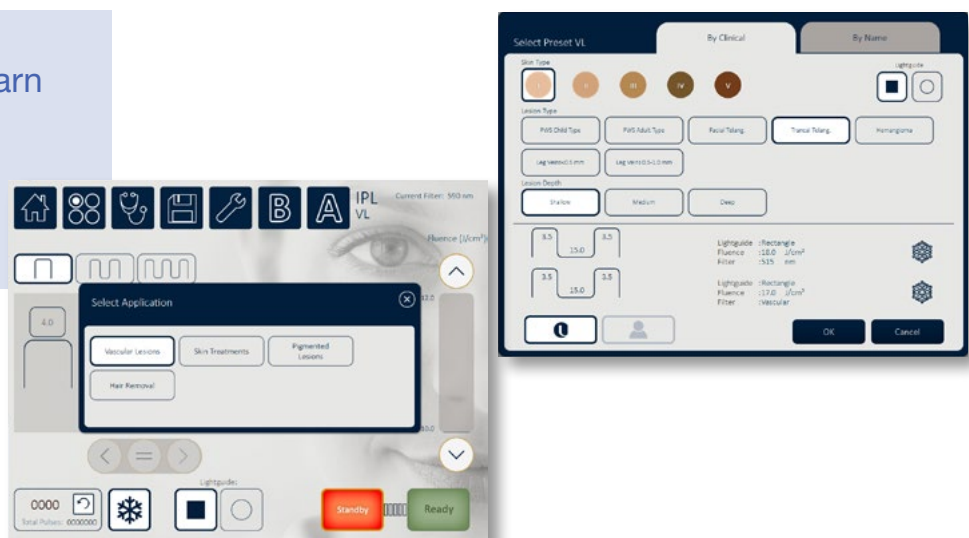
arn

IPL
VL
Current Filter: 560 nm

Fluence [J/cm²]

4.0

Select Application

Vascular Lesions
Skin Treatments
Pigmented Lesions
Hair Removal

Lightguide:

0000
Total Pulses: 0000000

Standby
Ready

Select Preset VL
By Clinical
By Name

Skin Type
I
II
III
IV
V
Lightguide

Lesions Type
PWS Child Type
PWS Adult Type
Facial Telang.
Truncal Telang.
Hemangioma
Leg Veins<0.5 mm
Leg Veins 0.5-1.0 mm

Lesion Depth
Shallow
Medium
Deep

3.5
15.0
3.5
Lightguide :Rectangle
Fluence :18.0 J/cm²
Filter :515 nm

3.5
15.0
3.5
Lightguide :Rectangle
Fluence :17.0 J/cm²
Filter :Vascular

OK
Cancel